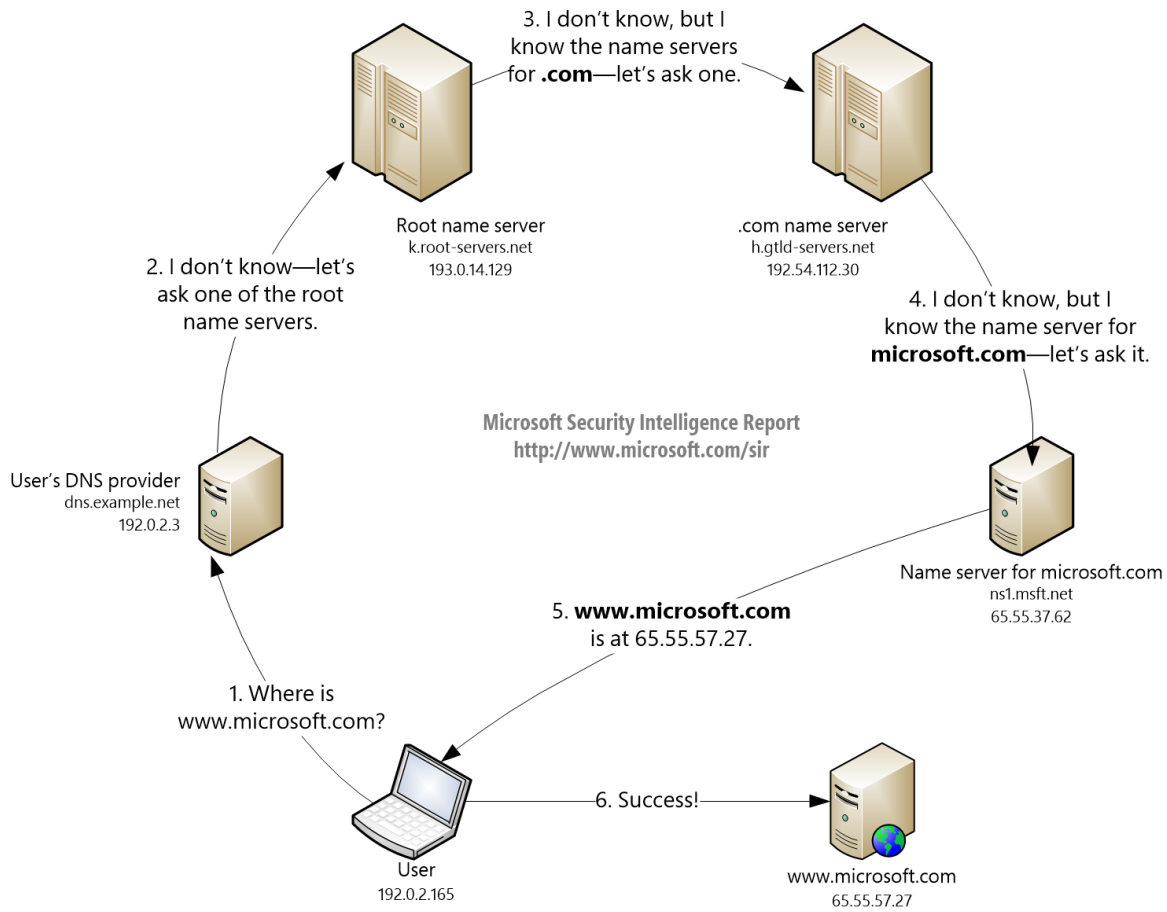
3. I don't know, but I know the name servers for **.com**—let's ask one.

Root name server
k.root-servers.net
193.0.14.129

.com name server
h.gtld-servers.net
192.54.112.30

2. I don't know—let's ask one of the root name servers.

4. I don't know, but I know the name server for **microsoft.com**—let's ask it.

Microsoft Security Intelligence Report
http://www.microsoft.com/sir

User's DNS provider
dns.example.net
192.0.2.3

Name server for microsoft.com
ns1.msft.net
65.55.37.62

5. **www.microsoft.com** is at 65.55.57.27.

1. Where is www.microsoft.com?

6. Success!

User
192.0.2.165

www.microsoft.com
65.55.57.27